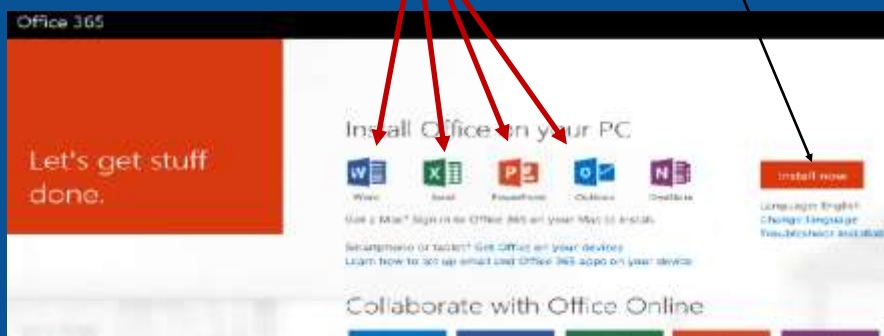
Office 365

Let's get stuff done.

Install Office on your PC

Word Excel PowerPoint Outlook OneNote

Got a Mac? Sign in to Office 365 on your Mac to install.

Smartphone or tablet? Get Office on your devices
Learn how to set up email and Office 365 apps on your device

Install now

Language: English
Change language
Troubleshoot installation

Collaborate with Office Online